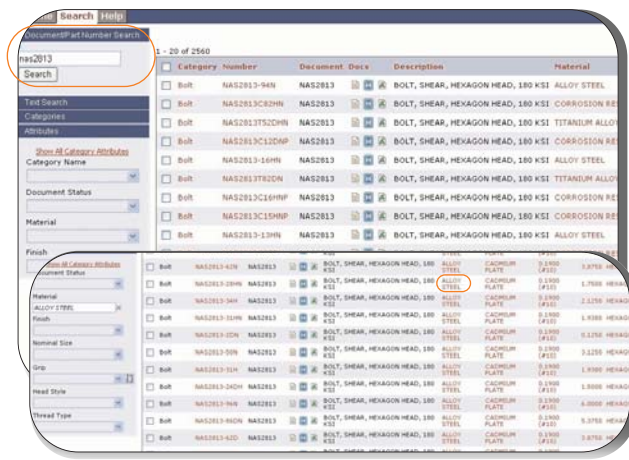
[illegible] Search Help

Document/Part Number Search

nas2813

Search

1 - 20 of 2560

Text Search

Categories

Attributes

Show All Category Attributes

Category Name

Document Status

Material

Finish

| | Category | Number | Document | Docs | Description | Material |
|---|---|---|---|---|---|---|
| | Bolt | NAS2813-94N | NAS2813 | | BOLT, SHEAR, HEXAGON HEAD, 180 KSI | ALLOY STEEL |
| | Bolt | NAS2813C82HN | NAS2813 | | BOLT, SHEAR, HEXAGON HEAD, 180 KSI | CORROSION RES |
| | Bolt | NAS2813T52DHN | NAS2813 | | BOLT, SHEAR, HEXAGON HEAD, 180 KSI | TITANIUM ALLOY |
| | Bolt | NAS2813C12DNP | NAS2813 | | BOLT, SHEAR, HEXAGON HEAD, 180 KSI | CORROSION RES |
| | Bolt | NAS2813-16HN | NAS2813 | | BOLT, SHEAR, HEXAGON HEAD, 180 KSI | ALLOY STEEL |
| | Bolt | NAS2813T82DN | NAS2813 | | BOLT, SHEAR, HEXAGON HEAD, 180 KSI | TITANIUM ALLOY |
| | Bolt | NAS2813C16HNP | NAS2813 | | BOLT, SHEAR, HEXAGON HEAD, 180 KSI | CORROSION RES |
| | Bolt | NAS2813C15HNP | NAS2813 | | BOLT, SHEAR, HEXAGON HEAD, 180 KSI | CORROSION RES |
| | Bolt | NAS2813-13HN | NAS2813 | | BOLT, SHEAR, HEXAGON HEAD, 180 KSI | ALLOY STEEL |

Show All Category Attributes

Document Status

Material

ALLOY STEEL

Finish

Nominal Size

Grip

Head Style

Thread Type

| | Category | Number | Document | Docs | Description | Material | Finish | Size | |
|---|---|---|---|---|---|---|---|---|---|
| | Bolt | NAS2813-42N | NAS2813 | | BOLT, SHEAR, HEXAGON HEAD, 180 KSI | ALLOY STEEL | CADMIUM PLATE | 0.1900 (#10) | 3.8750 |
| | Bolt | NAS2813-28HN | NAS2813 | | BOLT, SHEAR, HEXAGON HEAD, 180 KSI | ALLOY STEEL | CADMIUM PLATE | 0.1900 (#10) | 1.7500 |
| | Bolt | NAS2813-34H | NAS2813 | | BOLT, SHEAR, HEXAGON HEAD, 180 KSI | ALLOY STEEL | CADMIUM PLATE | 0.1900 (#10) | 2.1250 |
| | Bolt | NAS2813-31HN | NAS2813 | | BOLT, SHEAR, HEXAGON HEAD, 180 KSI | ALLOY STEEL | CADMIUM PLATE | 0.1900 (#10) | 1.9380 |
| | Bolt | NAS2813-2DN | NAS2813 | | BOLT, SHEAR, HEXAGON HEAD, 180 KSI | ALLOY STEEL | CADMIUM PLATE | 0.1900 (#10) | 0.1250 |
| | Bolt | NAS2813-50N | NAS2813 | | BOLT, SHEAR, HEXAGON HEAD, 180 KSI | ALLOY STEEL | CADMIUM PLATE | 0.1900 (#10) | 3.1250 |
| | Bolt | NAS2813-31H | NAS2813 | | BOLT, SHEAR, HEXAGON HEAD, 180 KSI | ALLOY STEEL | CADMIUM PLATE | 0.1900 (#10) | 1.9380 |
| | Bolt | NAS2813-24DH | NAS2813 | | BOLT, SHEAR, HEXAGON HEAD, 180 KSI | ALLOY STEEL | CADMIUM PLATE | 0.1900 (#10) | 1.5000 |
| | Bolt | NAS2813-96N | NAS2813 | | BOLT, SHEAR, HEXAGON HEAD, 180 KSI | ALLOY STEEL | CADMIUM PLATE | 0.1900 (#10) | 6.0000 |
| | Bolt | NAS2813-86DN | NAS2813 | | BOLT, SHEAR, HEXAGON HEAD, 180 KSI | ALLOY STEEL | CADMIUM PLATE | 0.1900 (#10) | 5.3750 |
| | Bolt | NAS2813-62D | NAS2813 | | BOLT, SHEAR, HEXAGON HEAD, 180 KSI | ALLOY STEEL | CADMIUM PLATE | 0.1900 (#10) | 3.8750 |